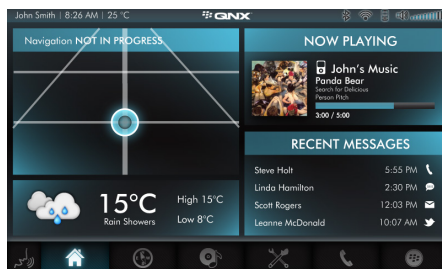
John Smith | 8:26 AM | 25 °C

QNX

Navigation NOT IN PROGRESS

NOW PLAYING

John's Music
Panda Bear
Search for Delicious
Person Pitch
3:00 / 5:00

RECENT MESSAGES

| Steve Holt | 5:55 PM |
|---|---|
| Linda Hamilton | 2:30 PM |
| Scott Rogers | 12:03 PM |
| Leanne McDonald | 10:07 AM |

15°C
Rain Showers
High 15°C
Low 8°C